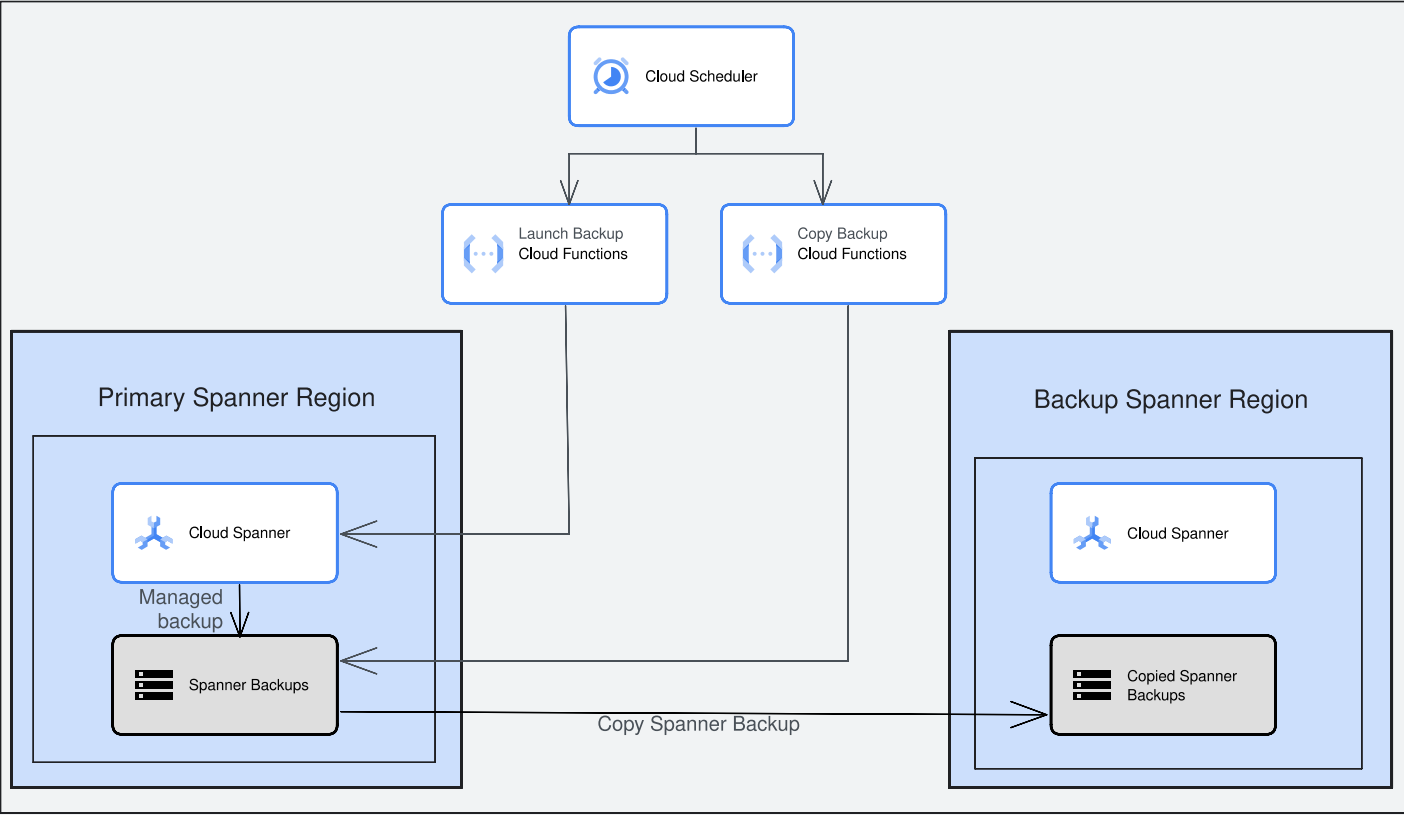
Cloud Scheduler

Launch Backup
Cloud Functions

Copy Backup
Cloud Functions

Primary Spanner Region

Cloud Spanner

Managed backup

Spanner Backups

Backup Spanner Region

Cloud Spanner

Copied Spanner Backups

Copy Spanner Backup